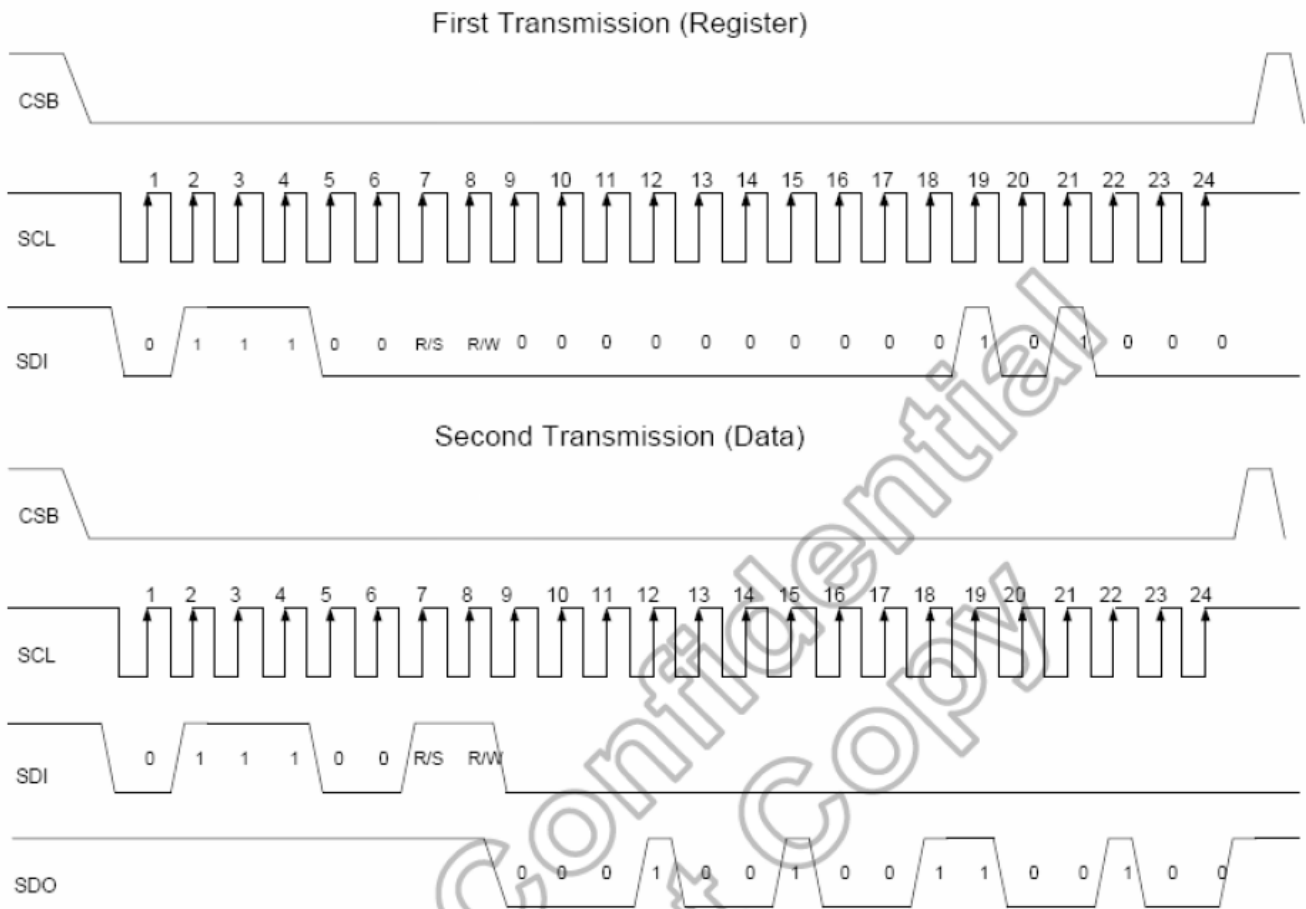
First Transmission (Register)

CSB

1 2 3 4 5 6 7 8 9 10 11 12 13 14 15 16 17 18 19 20 21 22 23 24

SCL

SDI 0 1 1 1 0 0 R/S R/W 0 0 0 0 0 0 0 0 0 0 1 0 1 0 0 0

Second Transmission (Data)

CSB

1 2 3 4 5 6 7 8 9 10 11 12 13 14 15 16 17 18 19 20 21 22 23 24

SCL

SDI 0 1 1 1 0 0 R/S R/W

SDO 0 0 0 1 0 0 1 0 0 1 1 0 0 1 0 0

Confidential Copy